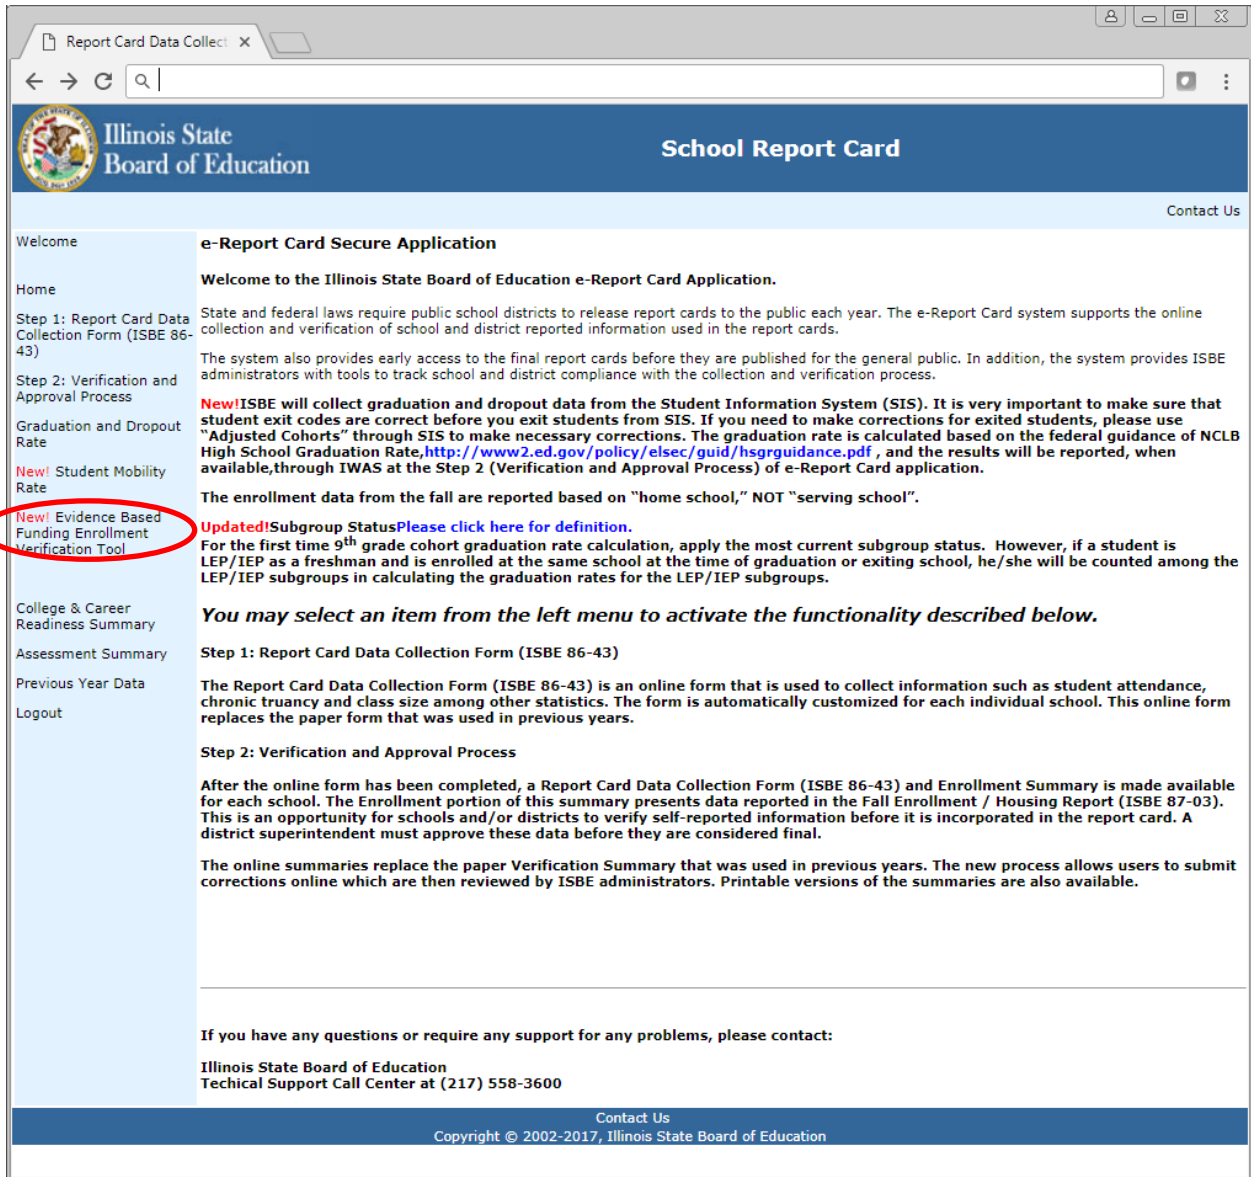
Report Card Data Collect ×

Illinois State Board of Education

School Report Card

Contact Us

Welcome

Home

Step 1: Report Card Data Collection Form (ISBE 86-43)

Step 2: Verification and Approval Process

Graduation and Dropout Rate

New! Student Mobility Rate

New! Evidence Based Funding Enrollment Verification Tool

College & Career Readiness Summary

Assessment Summary

Previous Year Data

Logout

e-Report Card Secure Application

Welcome to the Illinois State Board of Education e-Report Card Application.

State and federal laws require public school districts to release report cards to the public each year. The e-Report Card system supports the online collection and verification of school and district reported information used in the report cards.

The system also provides early access to the final report cards before they are published for the general public. In addition, the system provides ISBE administrators with tools to track school and district compliance with the collection and verification process.

New!ISBE will collect graduation and dropout data from the Student Information System (SIS). It is very important to make sure that student exit codes are correct before you exit students from SIS. If you need to make corrections for exited students, please use "Adjusted Cohorts" through SIS to make necessary corrections. The graduation rate is calculated based on the federal guidance of NCLB High School Graduation Rate,http://www2.ed.gov/policy/elsec/guid/hsgrguidance.pdf , and the results will be reported, when available,through IWAS at the Step 2 (Verification and Approval Process) of e-Report Card application.

The enrollment data from the fall are reported based on "home school," NOT "serving school".

Updated!Subgroup StatusPlease click here for definition.
For the first time 9$^{th}$ grade cohort graduation rate calculation, apply the most current subgroup status. However, if a student is LEP/IEP as a freshman and is enrolled at the same school at the time of graduation or exiting school, he/she will be counted among the LEP/IEP subgroups in calculating the graduation rates for the LEP/IEP subgroups.

You may select an item from the left menu to activate the functionality described below.

Step 1: Report Card Data Collection Form (ISBE 86-43)

The Report Card Data Collection Form (ISBE 86-43) is an online form that is used to collect information such as student attendance, chronic truancy and class size among other statistics. The form is automatically customized for each individual school. This online form replaces the paper form that was used in previous years.

Step 2: Verification and Approval Process

After the online form has been completed, a Report Card Data Collection Form (ISBE 86-43) and Enrollment Summary is made available for each school. The Enrollment portion of this summary presents data reported in the Fall Enrollment / Housing Report (ISBE 87-03). This is an opportunity for schools and/or districts to verify self-reported information before it is incorporated in the report card. A district superintendent must approve these data before they are considered final.

The online summaries replace the paper Verification Summary that was used in previous years. The new process allows users to submit corrections online which are then reviewed by ISBE administrators. Printable versions of the summaries are also available.

If you have any questions or require any support for any problems, please contact:

Illinois State Board of Education
Techical Support Call Center at (217) 558-3600

Contact Us
Copyright © 2002-2017, Illinois State Board of Education